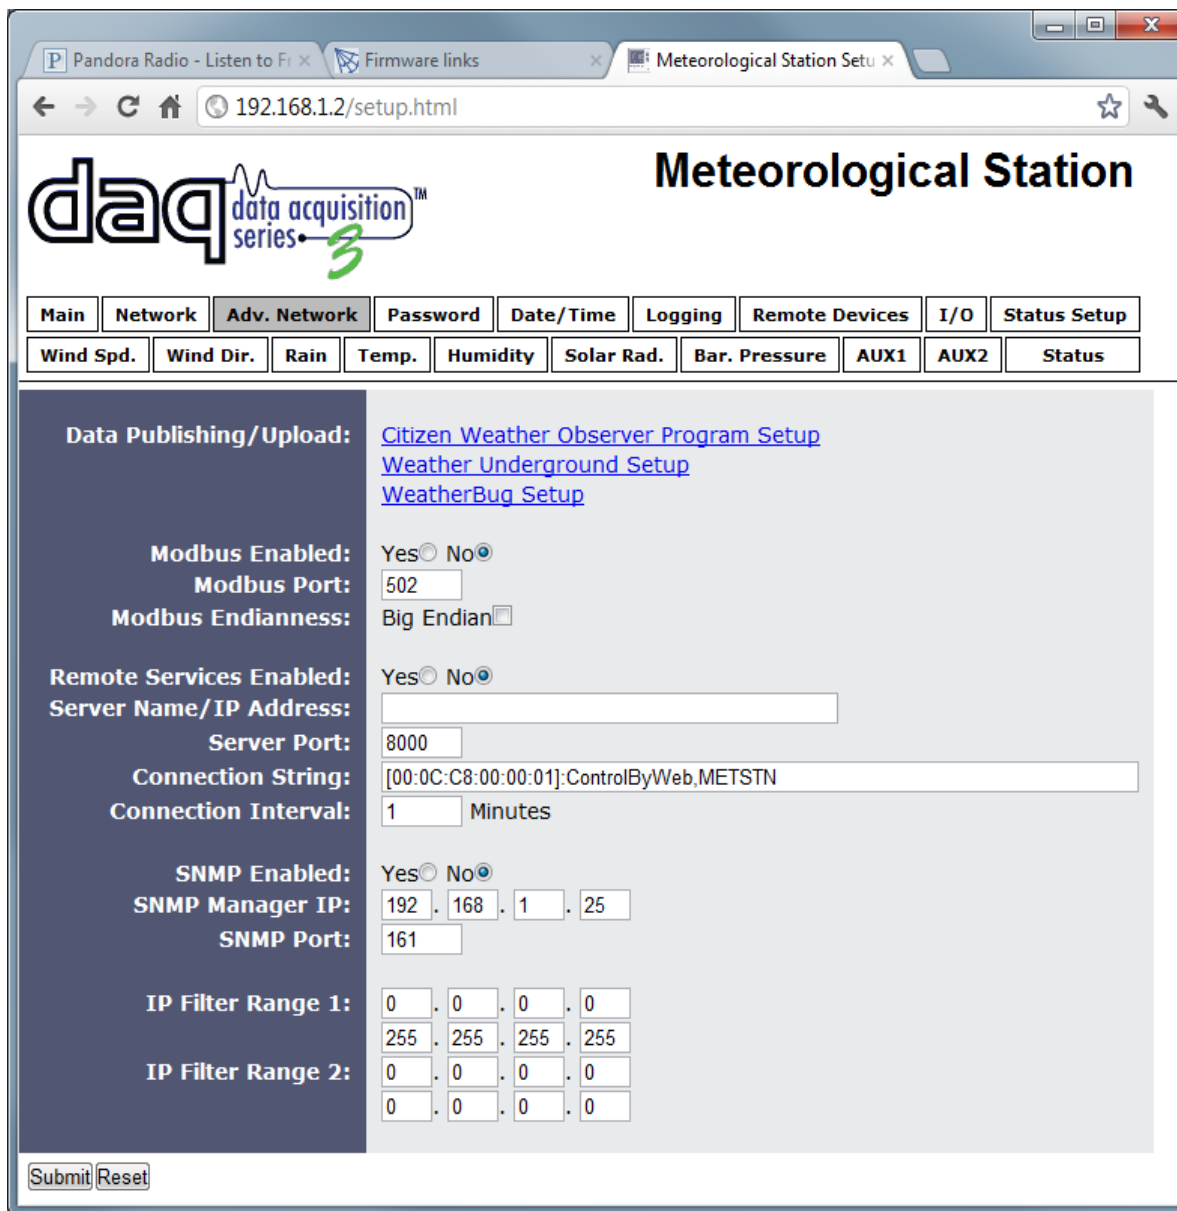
Pandora Radio - Listen to Fr × Firmware links × Meteorological Station Setu ×

192.168.1.2/setup.html

daq data acquisition series 3 ™

Meteorological Station

| Main | Network | Adv. Network | Password | Date/Time | Logging | Remote Devices | I/O | Status Setup |
|---|---|---|---|---|---|---|---|---|
| Wind Spd. | Wind Dir. | Rain | Temp. | Humidity | Solar Rad. | Bar. Pressure | AUX1 | AUX2 | Status |

Data Publishing/Upload: Citizen Weather Observer Program Setup
Weather Underground Setup
WeatherBug Setup

Modbus Enabled: Yes No
Modbus Port: 502
Modbus Endianness: Big Endian

Remote Services Enabled: Yes No
Server Name/IP Address:
Server Port: 8000
Connection String: [00:0C:C8:00:00:01]:ControlByWeb,METSTN
Connection Interval: 1 Minutes

SNMP Enabled: Yes No
SNMP Manager IP: 192 . 168 . 1 . 25
SNMP Port: 161

IP Filter Range 1: 0 . 0 . 0 . 0
255 . 255 . 255 . 255
IP Filter Range 2: 0 . 0 . 0 . 0
0 . 0 . 0 . 0

Submit Reset